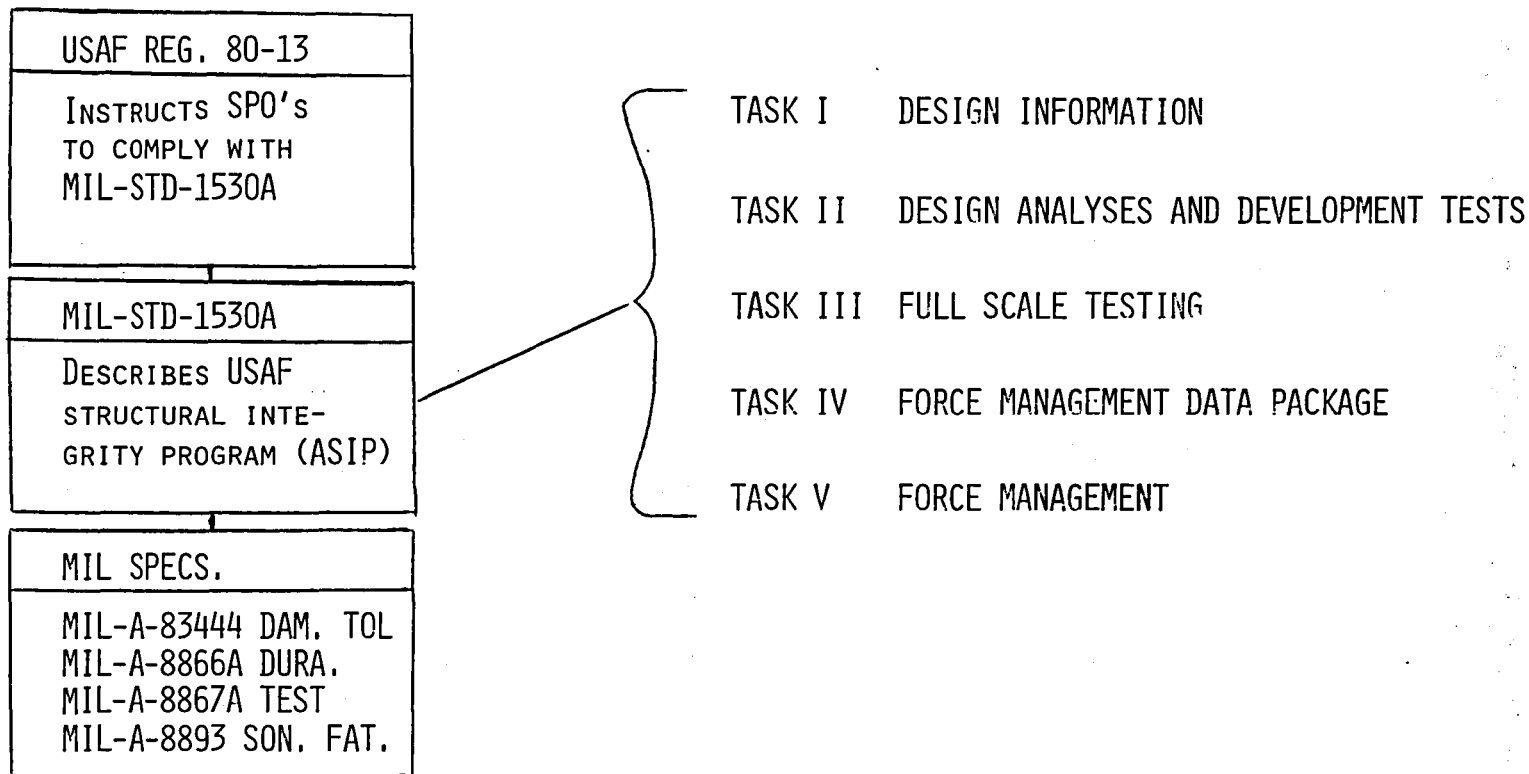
USAF REG. 80-13

INSTRUCTS SPO's TO COMPLY WITH MIL-STD-1530A

MIL-STD-1530A

DESCRIBES USAF STRUCTURAL INTEGRITY PROGRAM (ASIP)

MIL SPECS.

MIL-A-83444 DAM. TOL
MIL-A-8866A DURA.
MIL-A-8867A TEST
MIL-A-8893 SON. FAT.

TASK I DESIGN INFORMATION

TASK II DESIGN ANALYSES AND DEVELOPMENT TESTS

TASK III FULL SCALE TESTING

TASK IV FORCE MANAGEMENT DATA PACKAGE

TASK V FORCE MANAGEMENT